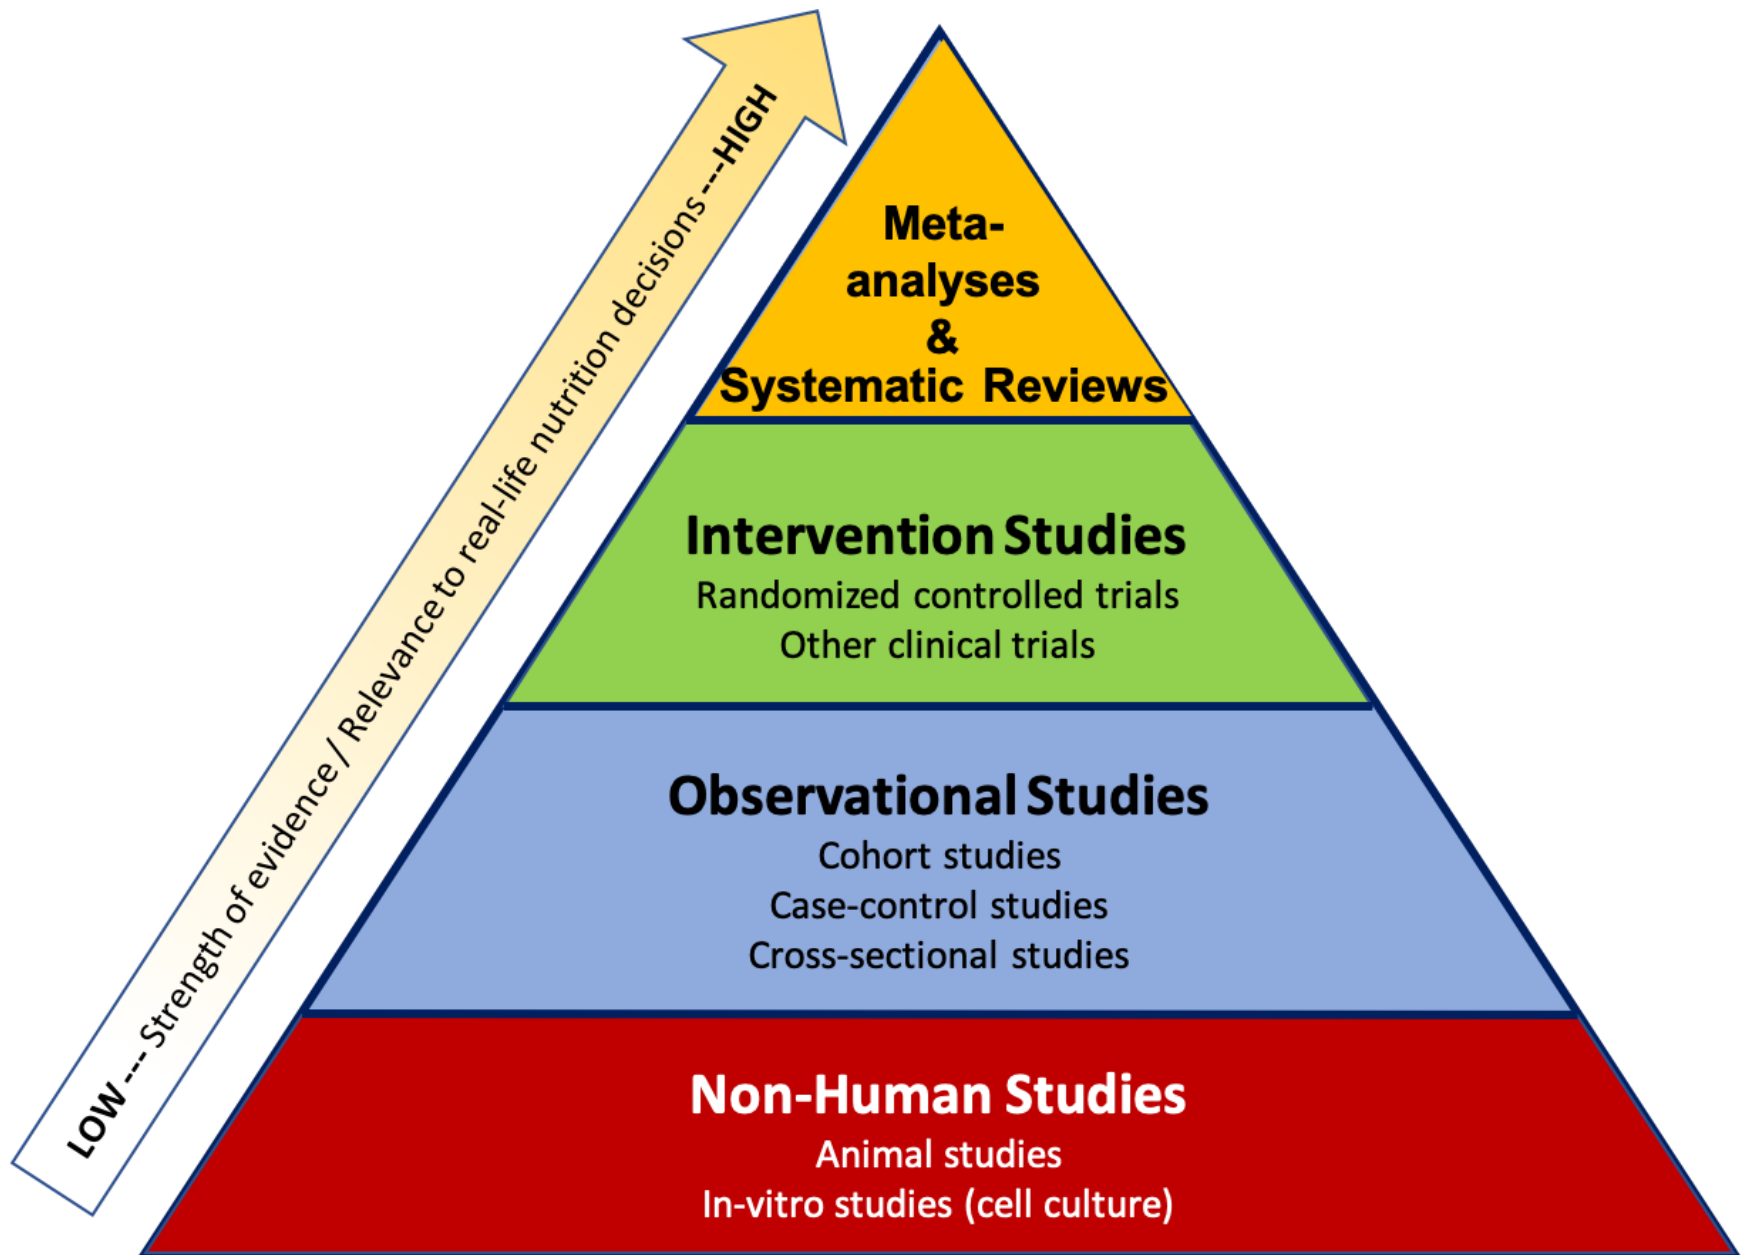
LOW --- Strength of evidence / Relevance to real-life nutrition decisions ---HIGH

Meta-analyses
&
Systematic Reviews

Intervention Studies
Randomized controlled trials
Other clinical trials

Observational Studies
Cohort studies
Case-control studies
Cross-sectional studies

Non-Human Studies
Animal studies
In-vitro studies (cell culture)